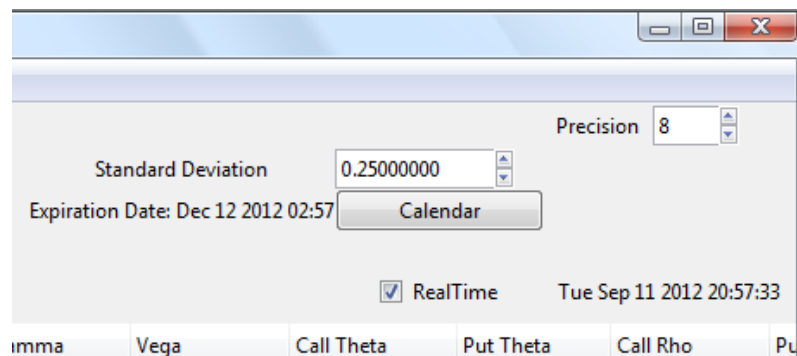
Precision 8

Standard Deviation 0.25000000

Expiration Date: Dec 12 2012 02:57 Calendar

RealTime Tue Sep 11 2012 20:57:33

| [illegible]mma | Vega | Call Theta | Put Theta | Call Rho | Pu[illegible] |
|---|---|---|---|---|---|